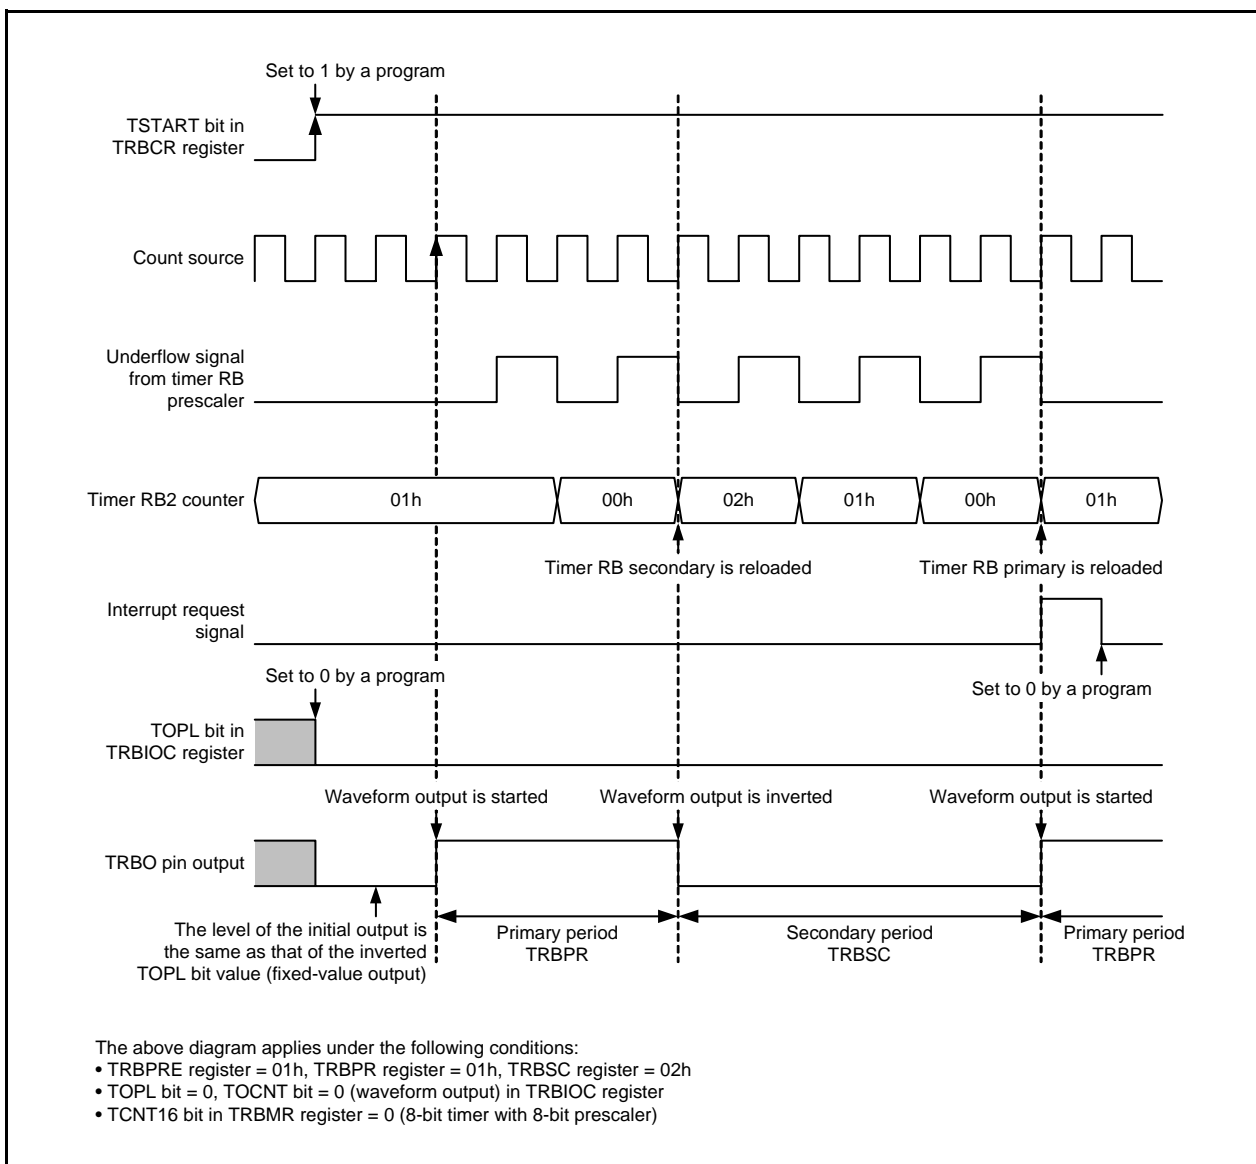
Set to 1 by a program

TSTART bit in TRBCR register

Count source

Underflow signal from timer RB prescaler

Timer RB2 counter

01h

00h

02h

01h

00h

01h

Timer RB secondary is reloaded

Timer RB primary is reloaded

Interrupt request signal

Set to 0 by a program

Set to 0 by a program

TOPL bit in TRBIOC register

Waveform output is started

Waveform output is inverted

Waveform output is started

TRBO pin output

The level of the initial output is the same as that of the inverted TOPL bit value (fixed-value output)

Primary period TRBPR

Secondary period TRBSC

Primary period TRBPR

The above diagram applies under the following conditions:
• TRBPRE register = 01h, TRBPR register = 01h, TRBSC register = 02h
• TOPL bit = 0, TOCNT bit = 0 (waveform output) in TRBIOC register
• TCNT16 bit in TRBMR register = 0 (8-bit timer with 8-bit prescaler)